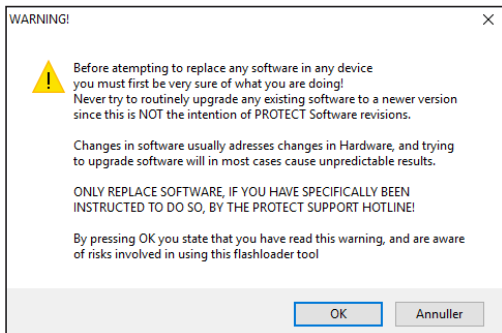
WARNING!

×

Before atempting to replace any software in any device you must first be very sure of what you are doing! Never try to routinely upgrade any existing software to a newer version since this is NOT the intention of PROTECT Software revisions.

Changes in software usually adresses changes in Hardware, and trying to upgrade software will in most cases cause unpredictable results.

ONLY REPLACE SOFTWARE, IF YOU HAVE SPECIFICALLY BEEN INSTRUCTED TO DO SO, BY THE PROTECT SUPPORT HOTLINE!

By pressing OK you state that you have read this warning, and are aware of risks involved in using this flashloader tool

OK

Annuller